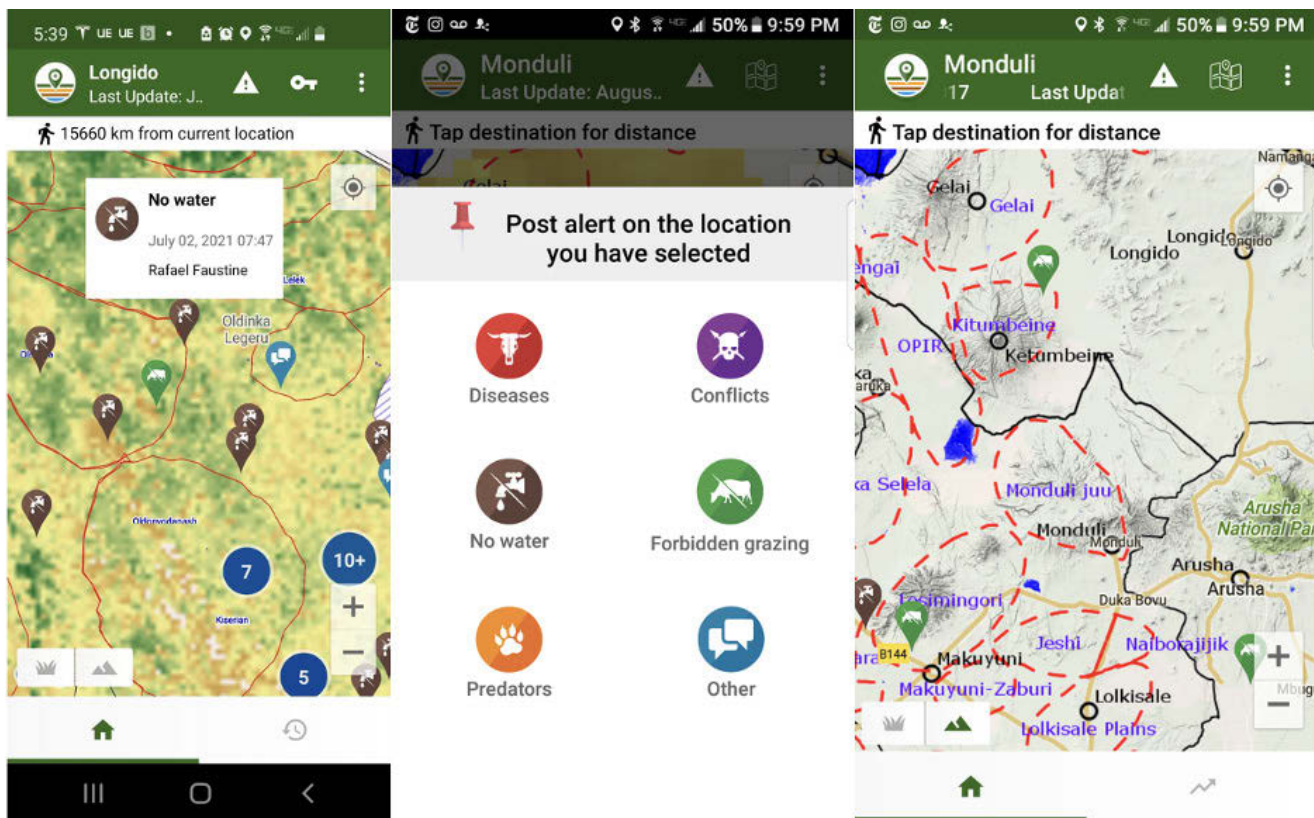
5:39

Longido
Last Update: J..

15660 km from current location

No water
July 02, 2021 07:47
Rafael Faustine

Oldinka Legeru

Lelek

Oldonyodanash

Kiserian

7

10+

5

+

−

50% 9:59 PM

Monduli
Last Update: Augus..

Tap destination for distance

Gelai

Post alert on the location you have selected

Diseases

Conflicts

No water

Forbidden grazing

Predators

Other

50% 9:59 PM

Monduli
17 Last Updat

Tap destination for distance

Namanga

Gelai
Gelai

Longido
Longido
Longido

engai

Kitumbeine
Ketumbeine

OPIR

ka
Karuka

ka Selela

Monduli juu

Monduli
Monduli

Arusha National Park

Arusha
Arusha

Losimingori

Duka Bovu

Jeshi

Naiborajijik

ara

B144

Makuyuni

Makuyuni-Zaburi

Lolkisale

Lolkisale Plains

Mbug

+

−